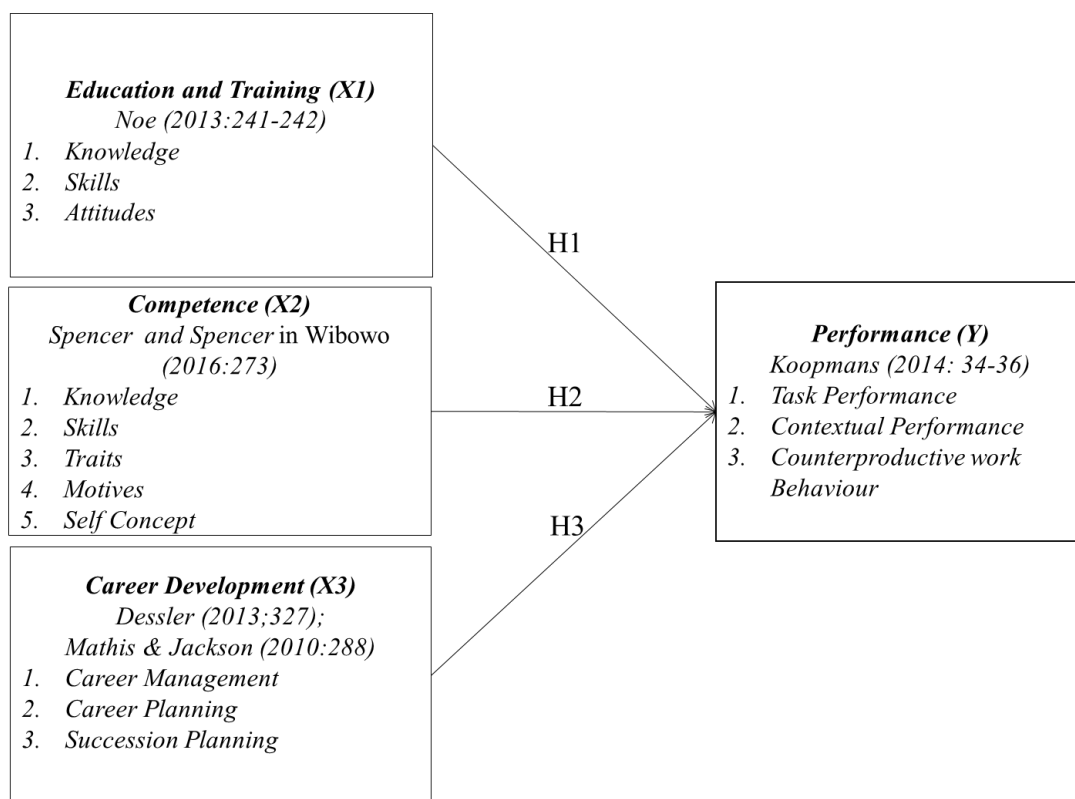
Education and Training (X1)
Noe (2013:241-242)
1. Knowledge
2. Skills
3. Attitudes

Competence (X2)
Spencer and Spencer in Wibowo (2016:273)
1. Knowledge
2. Skills
3. Traits
4. Motives
5. Self Concept

Career Development (X3)
Dessler (2013;327);
Mathis & Jackson (2010:288)
1. Career Management
2. Career Planning
3. Succession Planning

H1

H2

H3

Performance (Y)
Koopmans (2014: 34-36)
1. Task Performance
2. Contextual Performance
3. Counterproductive work Behaviour